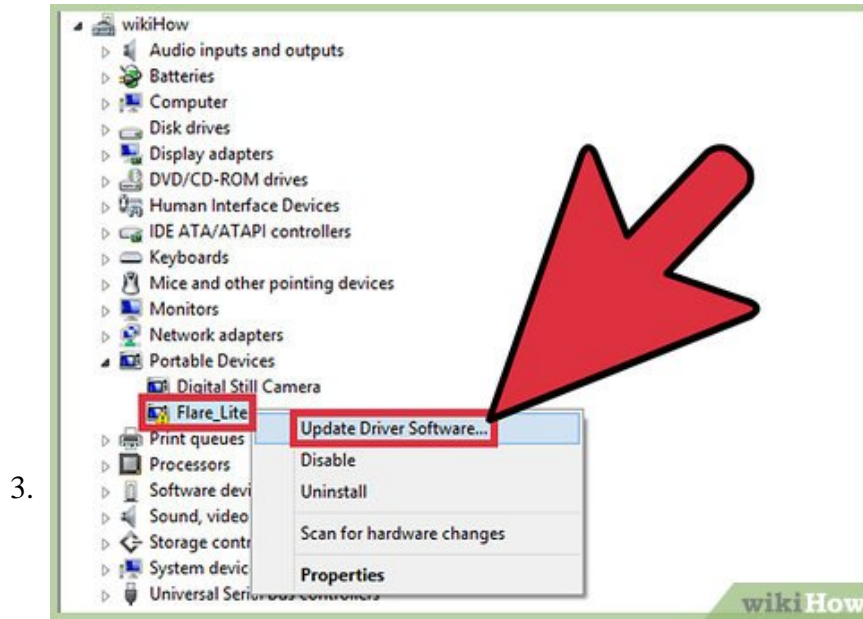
3.

wikiHow
Audio inputs and outputs
Batteries
Computer
Disk drives
Display adapters
DVD/CD-ROM drives
Human Interface Devices
IDE ATA/ATAPI controllers
Keyboards
Mice and other pointing devices
Monitors
Network adapters
Portable Devices
Digital Still Camera
Flare_Lite
Print queues
Processors
Software devi
Sound, video
Storage contr
System devic
Universal Seri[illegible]

Update Driver Software...
Disable
Uninstall
Scan for hardware changes
Properties

wikiHow